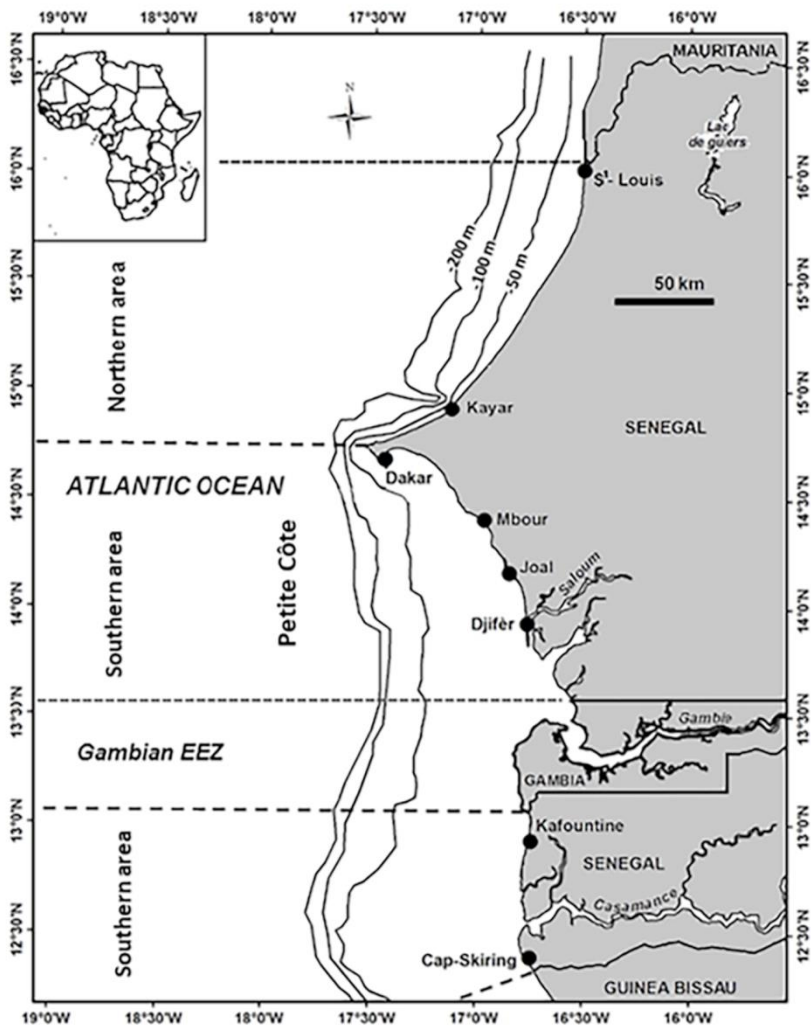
19°0'W 18°30'W 18°0'W 17°30'W 17°0'W 16°30'W 16°0'W

16°30'N 16°0'N 15°30'N 15°0'N 14°30'N 14°0'N 13°30'N 13°0'N 12°30'N

N

MAURITANIA

Lac de guiers

S$^t$- Louis

-200 m
-100 m
-50 m

50 km

Northern area

Kayar

SENEGAL

Dakar

ATLANTIC OCEAN

Mbour

Joal

Saloum

Djifèr

Southern area

Petite Côte

Gambian EEZ

Gambie

GAMBIA

Kafountine

SENEGAL

Southern area

Casamance

Cap-Skiring

GUINEA BISSAU

19°0'W 18°30'W 18°0'W 17°30'W 17°0'W 16°30'W 16°0'W